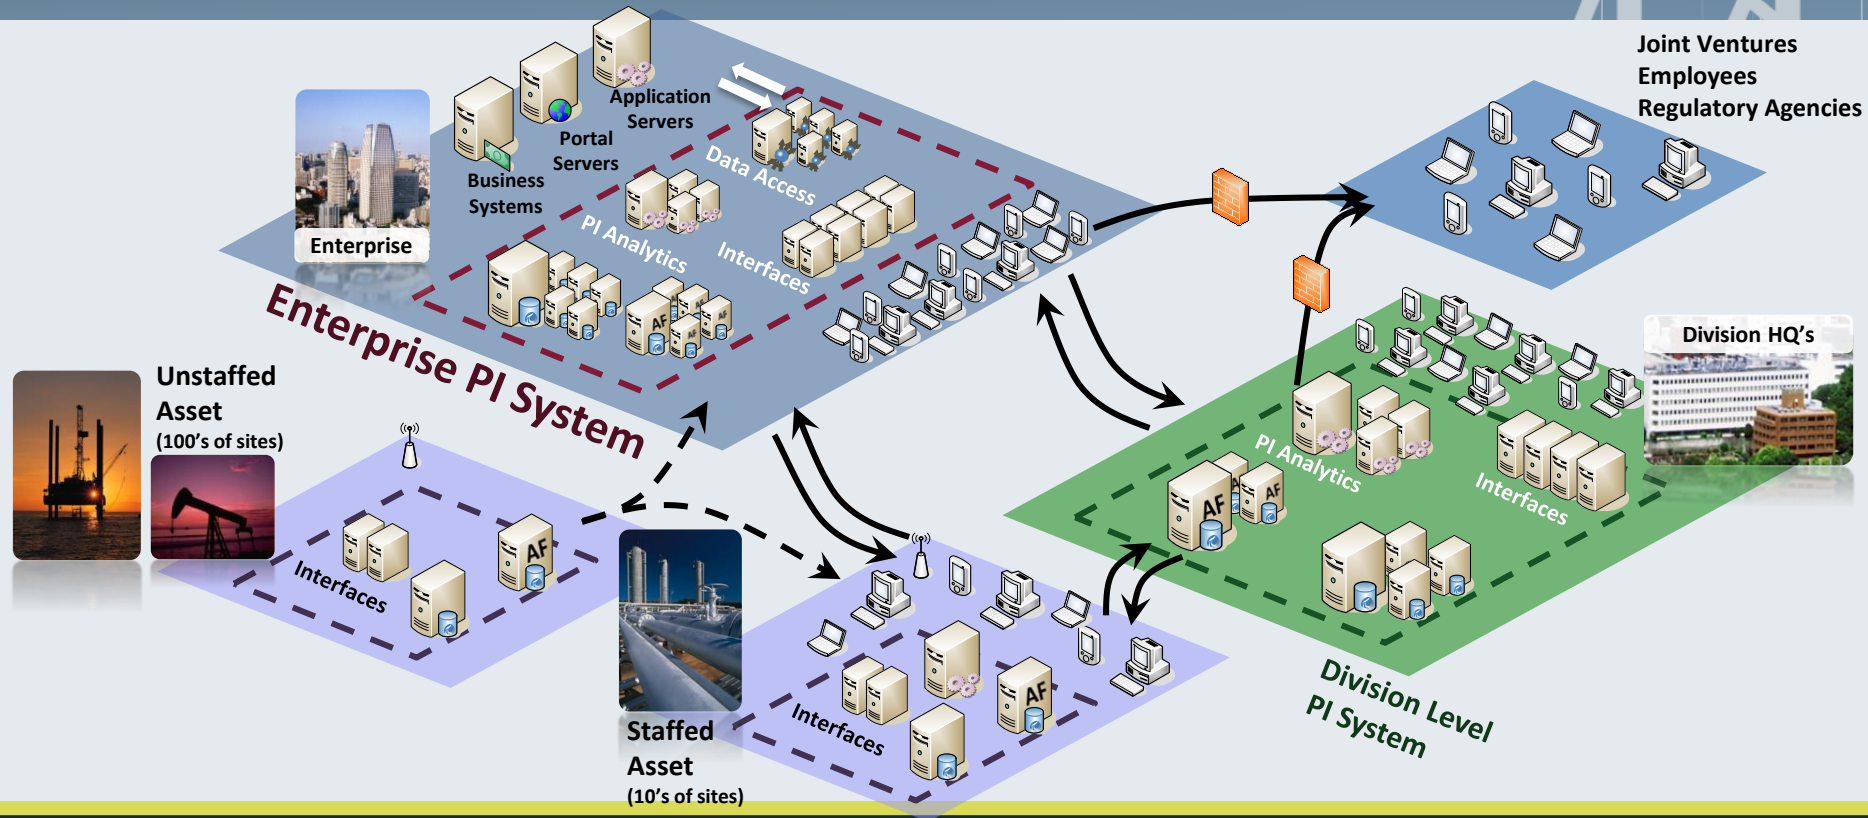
Joint Ventures
Employees
Regulatory Agencies

Application Servers

Portal Servers

Business Systems

Enterprise

Data Access

PI Analytics

Interfaces

Enterprise PI System

Unstaffed Asset
(100's of sites)

Interfaces

AF

Staffed Asset
(10's of sites)

Interfaces

AF

Division HQ's

PI Analytics

AF

AF

Interfaces

Division Level
PI System